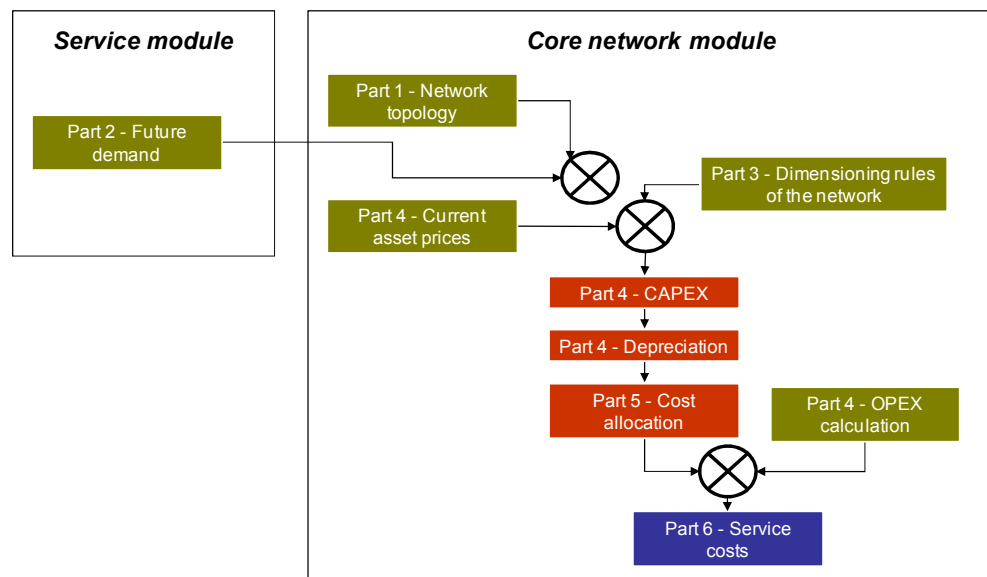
Service module

Part 2 - Future demand

Core network module

Part 1 - Network topology

Part 3 - Dimensioning rules of the network

Part 4 - Current asset prices

Part 4 - CAPEX

Part 4 - Depreciation

Part 5 - Cost allocation

Part 4 - OPEX calculation

Part 6 - Service costs